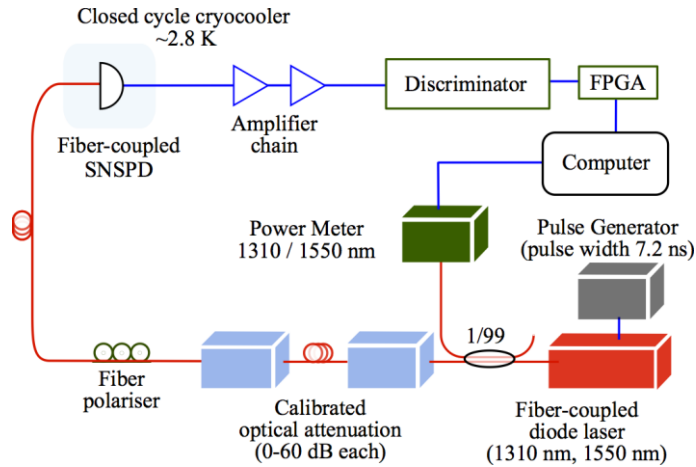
Closed cycle cryocooler
~2.8 K

Fiber-coupled
SNSPD

Amplifier
chain

Discriminator

FPGA

Computer

Power Meter
1310 / 1550 nm

Pulse Generator
(pulse width 7.2 ns)

1/99

Fiber
polariser

Calibrated
optical attenuation
(0-60 dB each)

Fiber-coupled
diode laser
(1310 nm, 1550 nm)